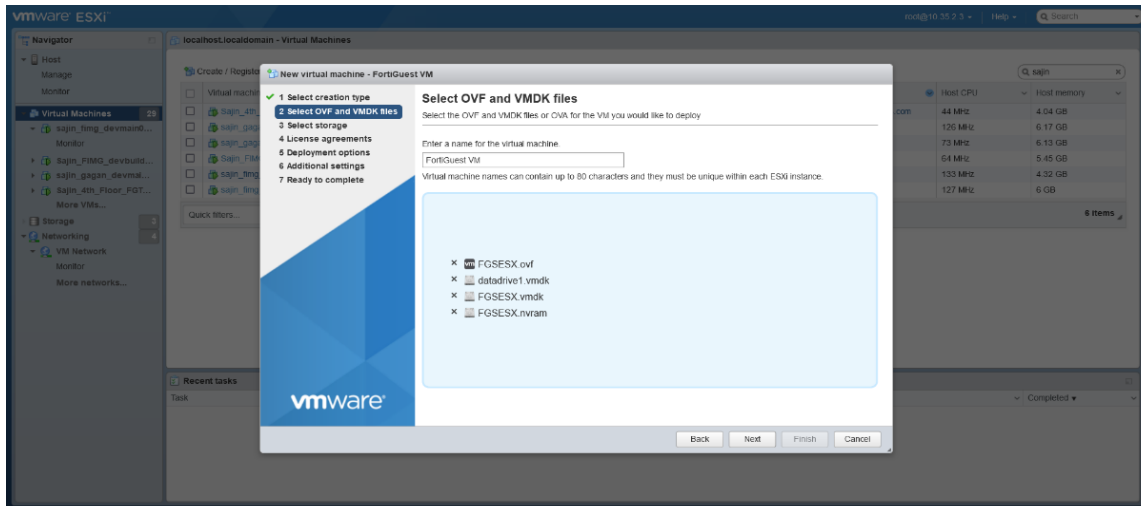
vmware ESXi

root@10.35.2.3 | Help | Search

Navigator

Host
Manage
Monitor

Virtual Machines 29
sajin_fimg_devmain0...
Monitor
Sajin_FIMG_devbuild...
sajin_gagan_devmai...
Sajin_4th_Floor_FGT...
More VMs...

Storage 2
Networking 4
VM Network
Monitor
More networks...

localhost.localdomain - Virtual Machines

Create / Register

| Virtual machine | Host CPU | Host memory |
|---|---|---|
| sajin_4th | 44 MHz | 4.04 GB |
| sajin_gag | 126 MHz | 6.17 GB |
| sajin_gag | 73 MHz | 6.13 GB |
| Sajin_Flo | 64 MHz | 5.45 GB |
| sajin_fimg | 133 MHz | 4.32 GB |
| sajin_fimg | 127 MHz | 6 GB |

sajin

Quick filters...

6 items

Recent tasks

Task

Completed

New virtual machine - FortiGuest VM

✔ 1 Select creation type
2 Select OVF and VMDK files
3 Select storage
4 License agreements
5 Deployment options
6 Additional settings
7 Ready to complete

vmware

Select OVF and VMDK files

Select the OVF and VMDK files or OVA for the VM you would like to deploy

Enter a name for the virtual machine.

FortiGuest VM

Virtual machine names can contain up to 80 characters and they must be unique within each ESXi instance.

× FGSESX.ovf
× datadrive1.vmdk
× FGSESX.vmdk
× FGSESX.nvram

Back | Next | Finish | Cancel